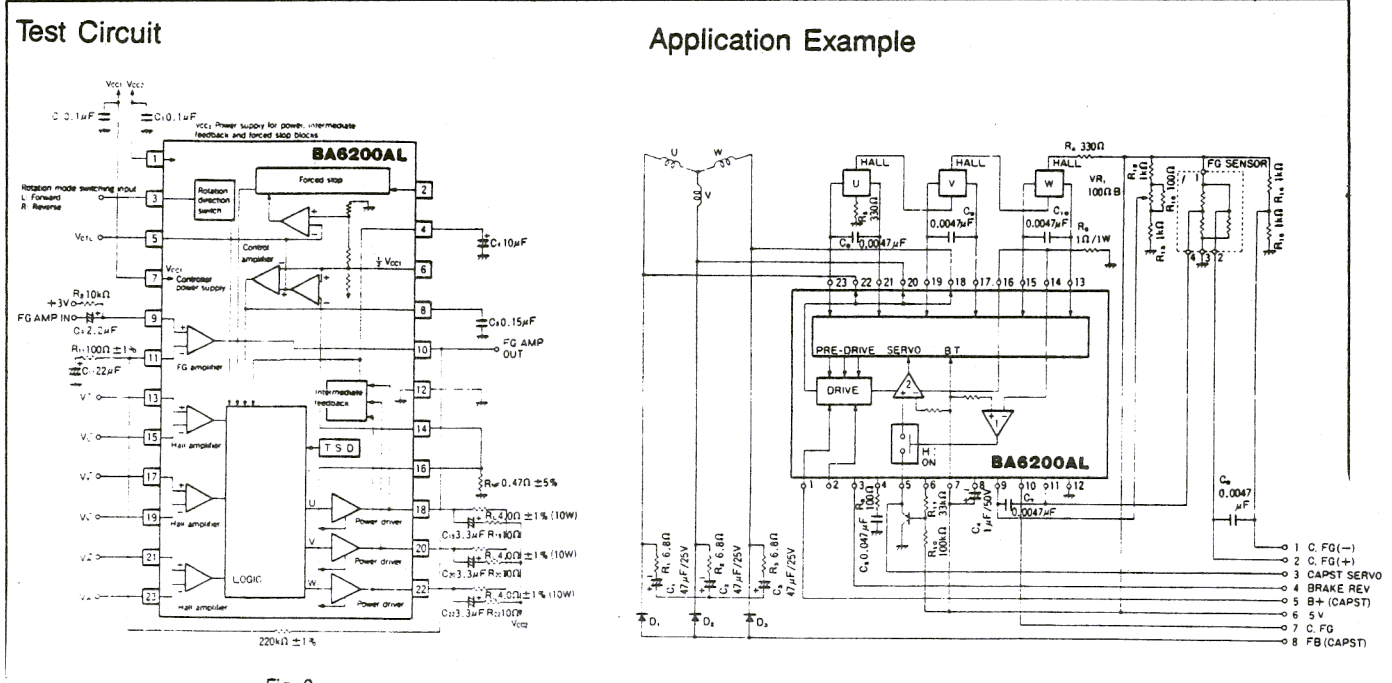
Test Circuit

Application Example

$V_{CC1}$ $V_{CC2}$

$C_1$ 0.1μF

$C_2$ 0.1μF

$V_{CC2}$ Power supply for power, intermediate feedback and forced stop blocks

BA6200AL

1

Forced stop

2

Rotation mode switching input
L: Forward
R: Reverse

3

Rotation direction switch

$V_{CTL}$

5

4

$C_4$ 10μF

Control amplifier

$V_{CC1}$

6

7

$V_{CC1}$ Controller power supply

$R_8$ 10kΩ

+3V

8

$C_8$ 0.15μF

FG AMP IN

$C_9$ 2.2μF

9

$R_{11}$ 100Ω ±1%

11

FG amplifier

10

FG AMP OUT

$C_{11}$ 22μF

Intermediate feedback

12

13

15

Hall amplifier

14

TSD

16

$R_{NF}$ 0.47Ω ±5%

17

U

18

Power driver

19

Hall amplifier

$R_L$ 4.0Ω ±1% (10W)

$C_{18}$ 3.3μF $R_{18}$ 10Ω

V

20

Power driver

$R_L$ 4.0Ω ±1% (10W)

21

$C_{20}$ 3.3μF $R_{20}$ 10Ω

W

22

LOGIC

Power driver

23

Hall amplifier

$R_L$ 4.0Ω ±1% (10W)

$C_{22}$ 3.3μF $R_{22}$ 10Ω

$V_{CC2}$

220kΩ ±1%

Fig. 8

U W V

HALL

HALL

HALL

$R_4$ 330Ω

U

V

W

$R_5$ 330Ω

$C_8$ 0.0047μF

$C_9$ 0.0047μF

$C_{10}$ 0.0047μF

$VR_1$ 100Ω B

$R_8$ 1Ω/1W

$R_{15}$ 1kΩ

$R_{16}$ 100Ω

$R_{15}$ 1kΩ

FG SENSOR

$R_{18}$ 1kΩ $R_{18}$ 1kΩ

4 3 2

23 22 21 20 19 18 17 16 15 14 13

PRE-DRIVE SERVO B.T

DRIVE

2

1

H ON

BA6200AL

1 2 3 4 5 6 7 8 9 10 11 12

$R_9$ 100Ω

$C_4$ 0.047μF

$R_{10}$ 100kΩ

$R_{11}$ 33kΩ

$C_4$ 1μF/50V

$C_7$ 0.0047μF

$C_8$ 0.0047 μF

$R_1$ 6.8Ω

$C_1$ 47μF/25V

$R_2$ 6.8Ω

$C_2$ 47μF/25V

$R_3$ 6.8Ω

$C_3$ 47μF/25V

$D_1$

$D_2$

$D_3$

1 C. FG(−)
2 C. FG(+)
3 CAPST SERVO
4 BRAKE REV
5 5 V
6 B+ (CAPST)
7 C. FG
8 FB (CAPST)